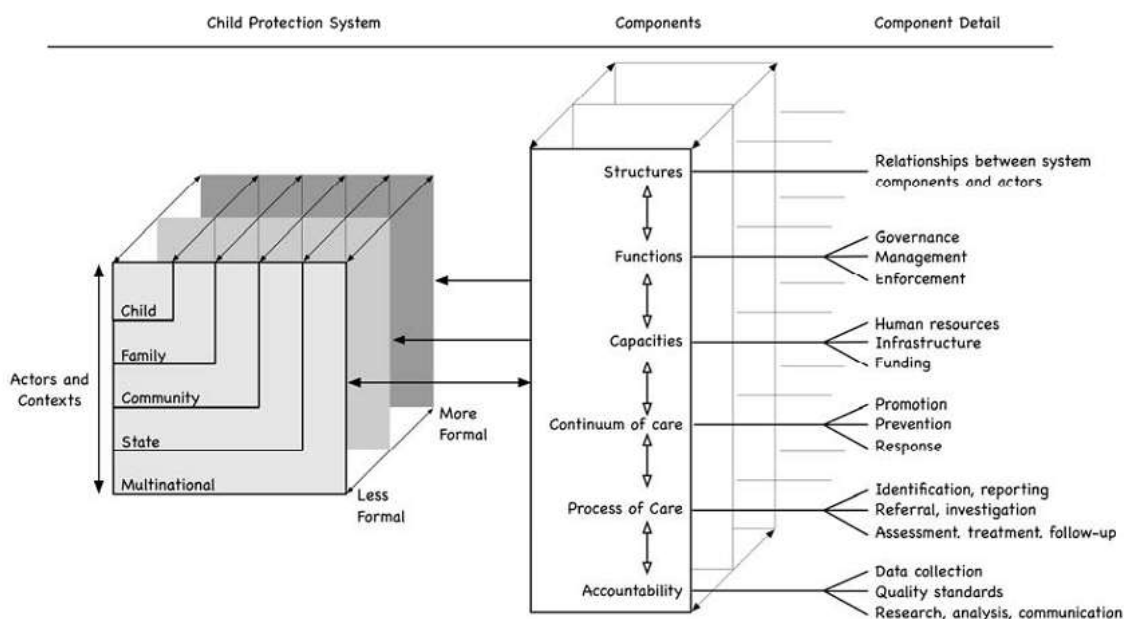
Child Protection System

Components

Component Detail

Actors and Contexts

Child

Family

Community

State

Multinational

More Formal

Less Formal

Structures

Functions

Capacities

Continuum of care

Process of Care

Accountability

Relationships between system components and actors

Governance
Management
Enforcement

Human resources
Infrastructure
Funding

Promotion
Prevention
Response

Identification, reporting
Referral, investigation
Assessment, treatment, follow-up

Data collection
Quality standards
Research, analysis, communication